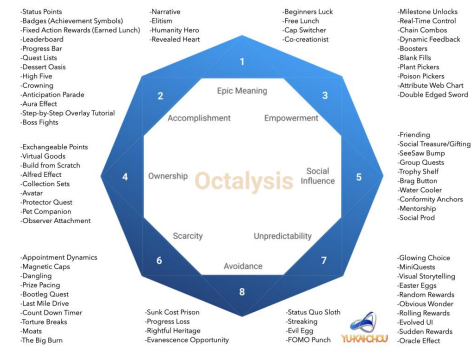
-Status Points
-Badges (Achievement Symbols)
-Fixed Action Rewards (Earned Lunch)
-Leaderboard
-Progress Bar
-Quest Lists
-Dessert Oasis
-High Five
-Crowning
-Anticipation Parade
-Aura Effect
-Step-by-Step Overlay Tutorial
-Boss Fights

-Narrative
-Elitism
-Humanity Hero
-Revealed Heart

-Beginners Luck
-Free Lunch
-Cap Switcher
-Co-creationist

-Milestone Unlocks
-Real-Time Control
-Chain Combos
-Dynamic Feedback
-Boosters
-Blank Fills
-Plant Pickers
-Poison Pickers
-Attribute Web Chart
-Double Edged Sword

1

Epic Meaning

2

Accomplishment

3

Empowerment

-Exchangeable Points
-Virtual Goods
-Build from Scratch
-Alfred Effect
-Collection Sets
-Avatar
-Protector Quest
-Pet Companion
-Observer Attachment

4

Ownership

Octalysis

Social Influence

5

-Friending
-Social Treasure/Gifting
-SeeSaw Bump
-Group Quests
-Trophy Shelf
-Brag Button
-Water Cooler
-Conformity Anchors
-Mentorship
-Social Prod

Scarcity

Unpredictability

6

7

Avoidance

8

-Appointment Dynamics
-Magnetic Caps
-Dangling
-Prize Pacing
-Bootleg Quest
-Last Mile Drive
-Count Down Timer
-Torture Breaks
-Moats
-The Big Burn

-Sunk Cost Prison
-Progress Loss
-Rightful Heritage
-Evanescence Opportunity

-Status Quo Sloth
-Streaking
-Evil Egg
-FOMO Punch

YUKAICHOU

-Glowing Choice
-MiniQuests
-Visual Storytelling
-Easter Eggs
-Random Rewards
-Obvious Wonder
-Rolling Rewards
-Evolved UI
-Sudden Rewards
-Oracle Effect